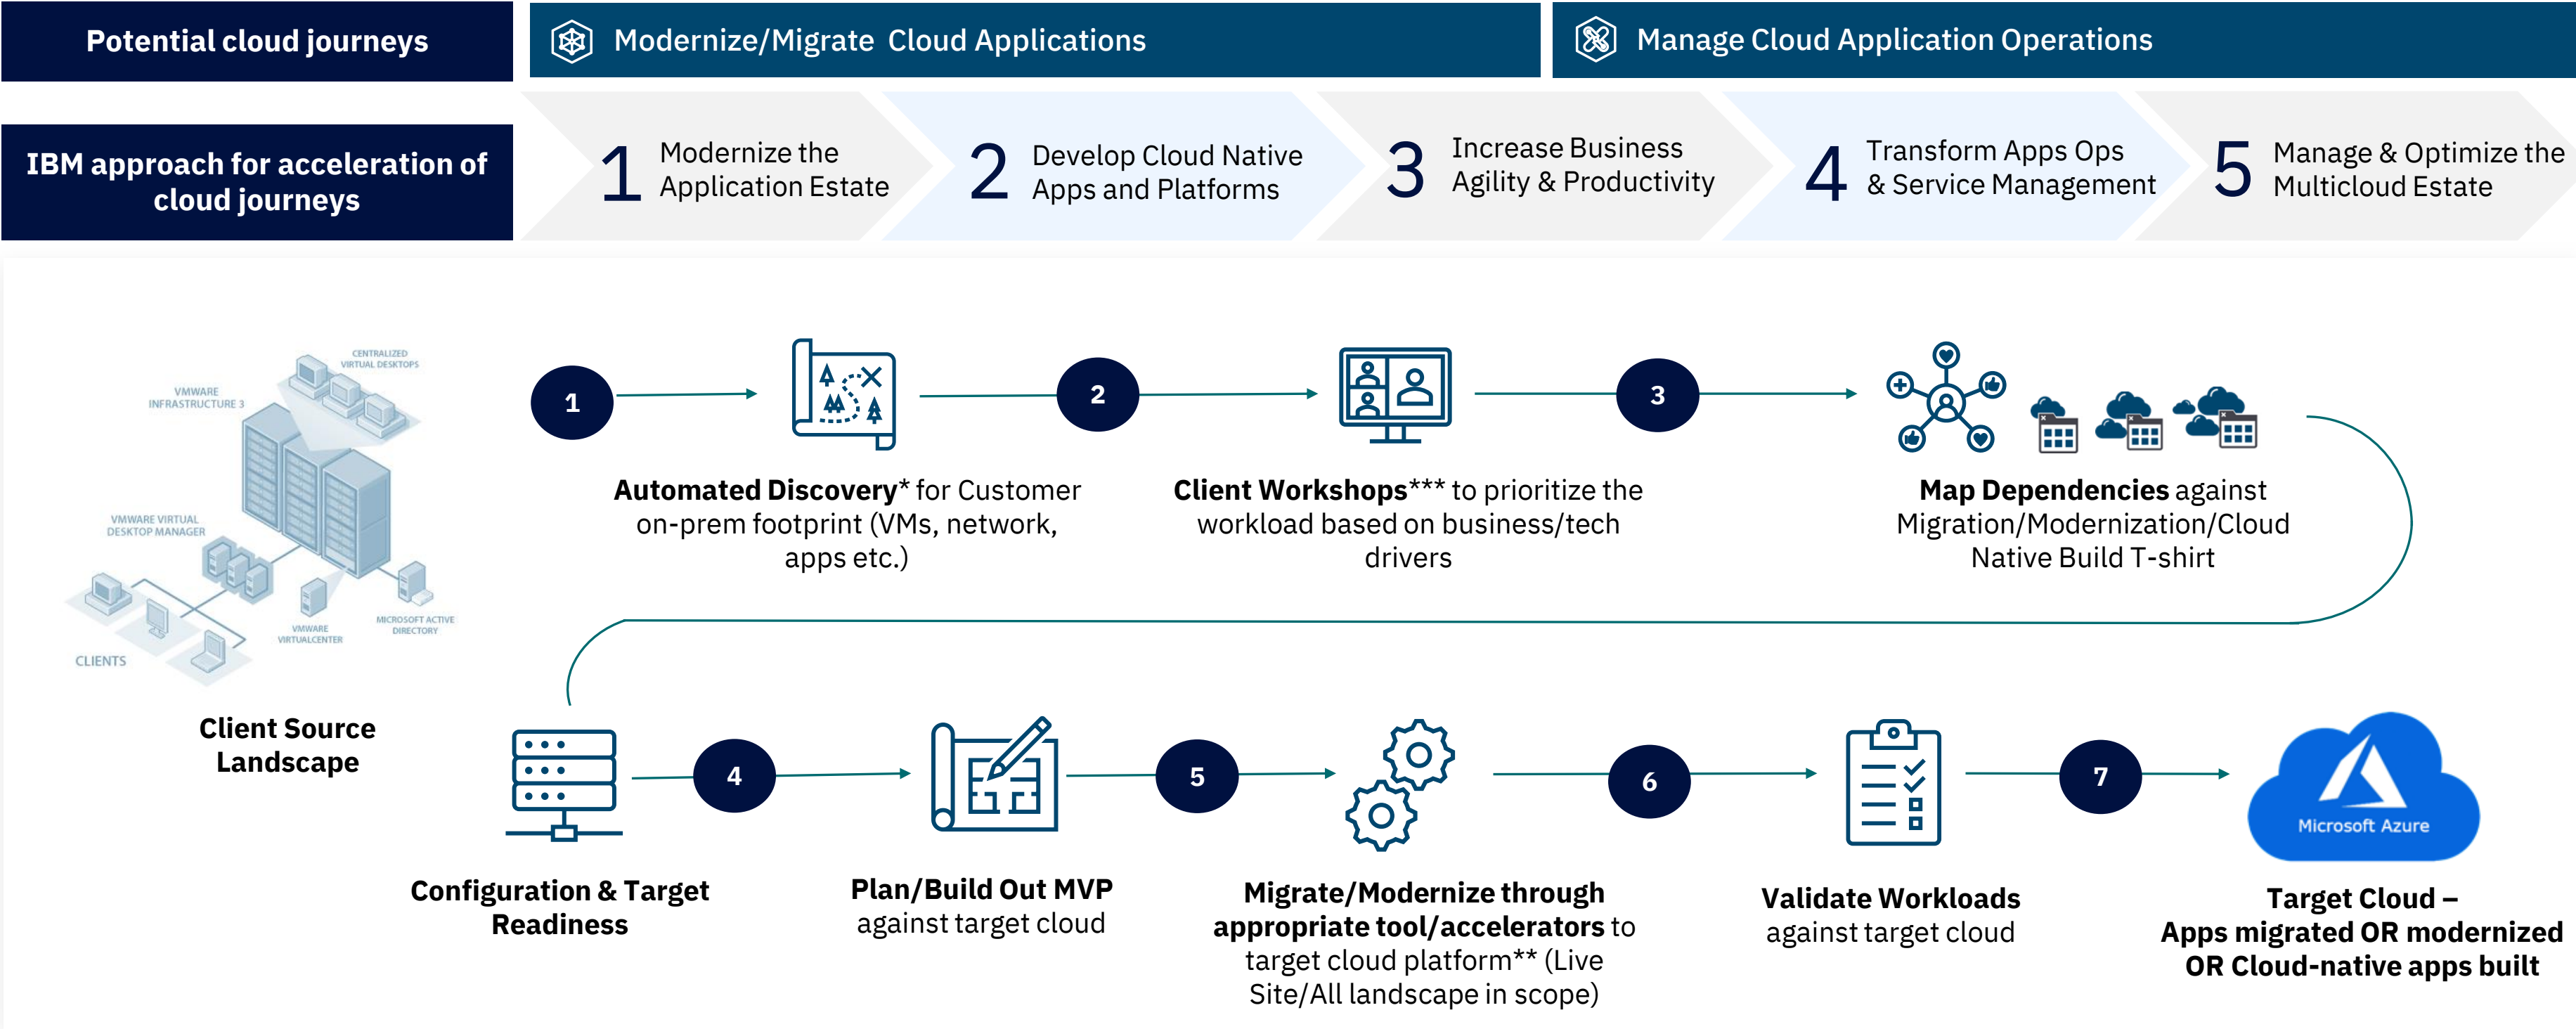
Potential cloud journeys

Modernize/Migrate Cloud Applications

Manage Cloud Application Operations

IBM approach for acceleration of cloud journeys

1 Modernize the Application Estate

2 Develop Cloud Native Apps and Platforms

3 Increase Business Agility & Productivity

4 Transform Apps Ops & Service Management

5 Manage & Optimize the Multicloud Estate

CENTRALIZED VIRTUAL DESKTOPS
VMWARE INFRASTRUCTURE 3
VMWARE VIRTUAL DESKTOP MANAGER
CLIENTS
VMWARE VIRTUALCENTER
MICROSOFT ACTIVE DIRECTORY

Client Source Landscape

1

Automated Discovery* for Customer on-prem footprint (VMs, network, apps etc.)

2

Client Workshops*** to prioritize the workload based on business/tech drivers

3

Map Dependencies against Migration/Modernization/Cloud Native Build T-shirt

4

Configuration & Target Readiness

Plan/Build Out MVP against target cloud

5

Migrate/Modernize through appropriate tool/accelerators to target cloud platform** (Live Site/All landscape in scope)

6

Validate Workloads against target cloud

7

Microsoft Azure

Target Cloud – Apps migrated OR modernized OR Cloud-native apps built